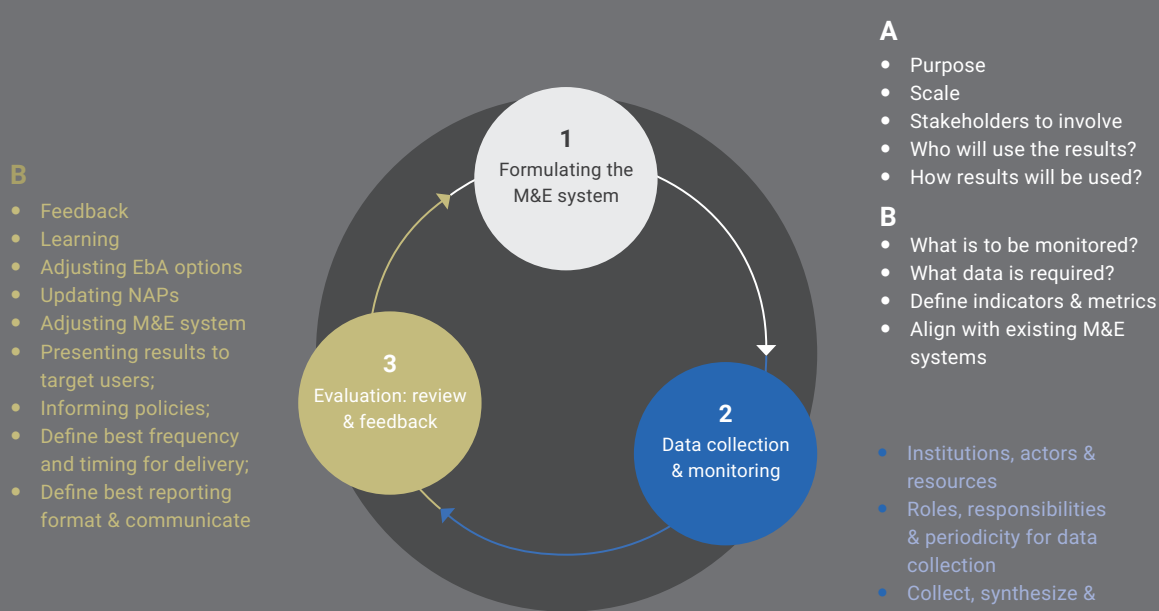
B

- Feedback
- Learning
- Adjusting EbA options
- Updating NAPs
- Adjusting M&E system
- Presenting results to target users;
- Informing policies;
- Define best frequency and timing for delivery;
- Define best reporting format & communicate

1
Formulating the M&E system

2
Data collection & monitoring

3
Evaluation: review & feedback

A

- Purpose
- Scale
- Stakeholders to involve
- Who will use the results?
- How results will be used?

B

- What is to be monitored?
- What data is required?
- Define indicators & metrics
- Align with existing M&E systems

- Institutions, actors & resources
- Roles, responsibilities & periodicity for data collection
- Collect, synthesize &